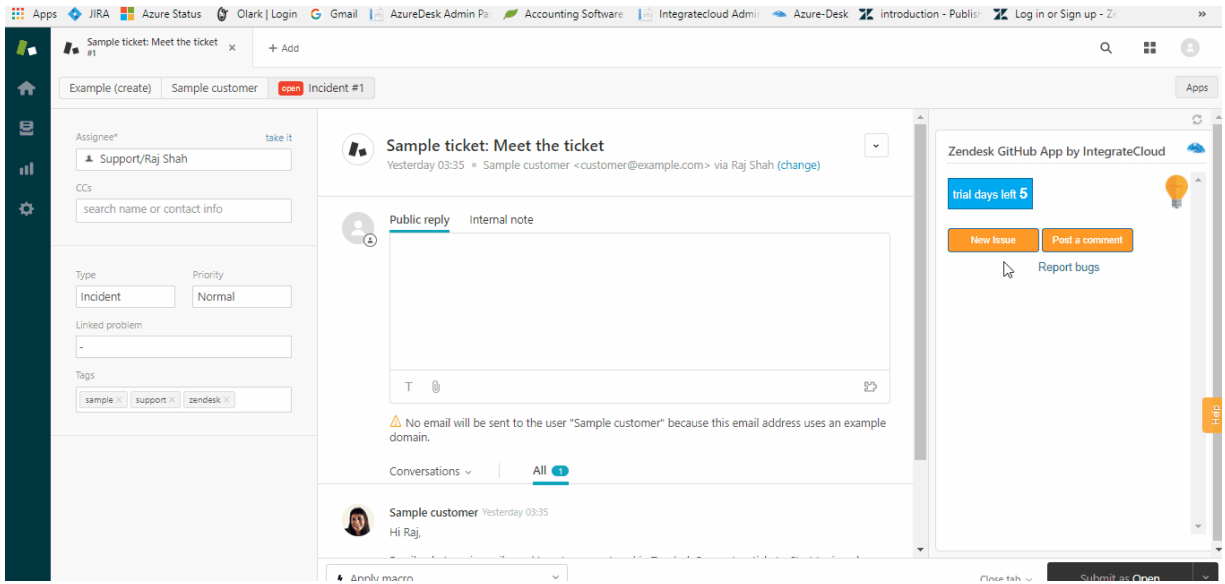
Apps JIRA Azure Status Olark | Login Gmail AzureDesk Admin Pa Accounting Software Integratecloud Admin Azure-Desk introduction - Publish Log in or Sign up - Z »

Sample ticket: Meet the ticket #1 × + Add

Example (create) Sample customer open Incident #1 Apps

Assignee* take it
Support/Raj Shah
CCs
search name or contact info

Type Priority
Incident Normal
Linked problem
-
Tags
sample × support × zendesk ×

Sample ticket: Meet the ticket
Yesterday 03:35 • Sample customer <customer@example.com> via Raj Shah (change)

Public reply Internal note

No email will be sent to the user "Sample customer" because this email address uses an example domain.

Conversations All 1

Sample customer Yesterday 03:35
Hi Raj,

Apply macro Close tab Submit as Open

Zendesk GitHub App by IntegrateCloud
trial days left 5
New Issue Post a comment
Report bugs

Help